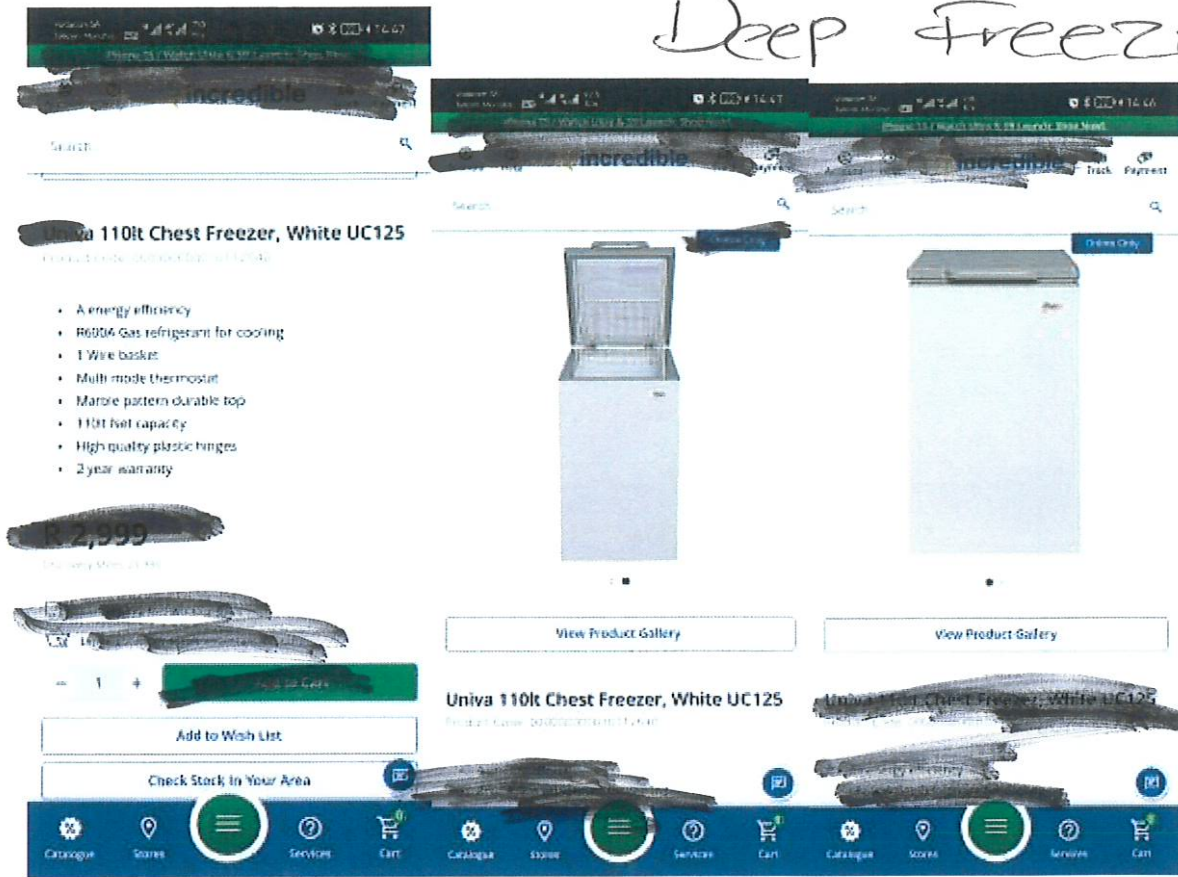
Deep Freez

14:47

iPhone 15 / Watch Ultra & S9 Launch: Shop Now!

incredible

Search

Univa 110lt Chest Freezer, White UC125

Product Code: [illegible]

- A energy efficiency
- R600A Gas refrigerant for cooling
- 1 Wire basket
- Multi mode thermostat
- Marble pattern durable top
- 110lt Net capacity
- High quality plastic hinges
- 2 year warranty

R 2,999

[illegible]

- 1 +

Add to Cart

Add to Wish List

Check Stock In Your Area

Catalogue Stores Services Cart

14:47

iPhone 15 / Watch Ultra & S9 Launch: Shop Now!

incredible

Search

Online Only

View Product Gallery

Univa 110lt Chest Freezer, White UC125

Product Code: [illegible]

Catalogue Stores Services Cart

14:46

iPhone 15 / Watch Ultra & S9 Launch: Shop Now!

incredible

Track Payment

Search

Online Only

View Product Gallery

Univa 110lt Chest Freezer, White UC125

Catalogue Stores Services Cart